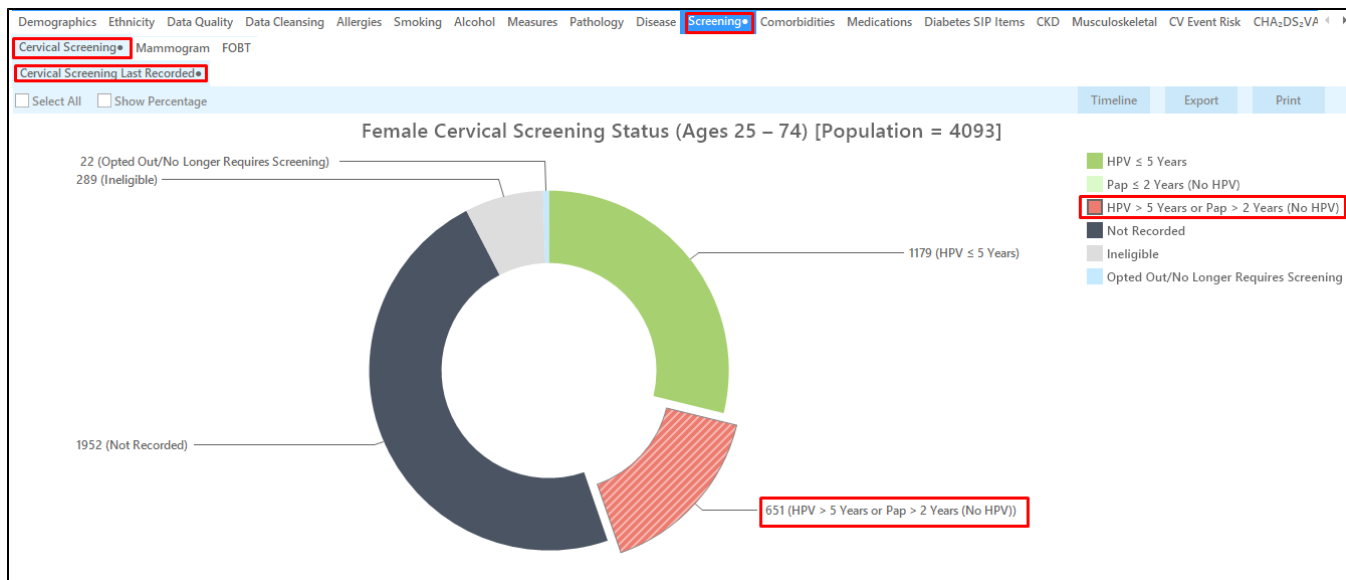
Demographics Ethnicity Data Quality Data Cleansing Allergies Smoking Alcohol Measures Pathology Disease Screening• Comorbidities Medications Diabetes SIP Items CKD Musculoskeletal CV Event Risk $CHA_2DS_2VA$

Cervical Screening• Mammogram FOBT

Cervical Screening Last Recorded•

Select All Show Percentage

Timeline Export Print

Female Cervical Screening Status (Ages 25 – 74) [Population = 4093]

22 (Opted Out/No Longer Requires Screening)

289 (Ineligible)

1179 (HPV ≤ 5 Years)

1952 (Not Recorded)

651 (HPV > 5 Years or Pap > 2 Years (No HPV))

HPV ≤ 5 Years

Pap ≤ 2 Years (No HPV)

HPV > 5 Years or Pap > 2 Years (No HPV)

Not Recorded

Ineligible

Opted Out/No Longer Requires Screening